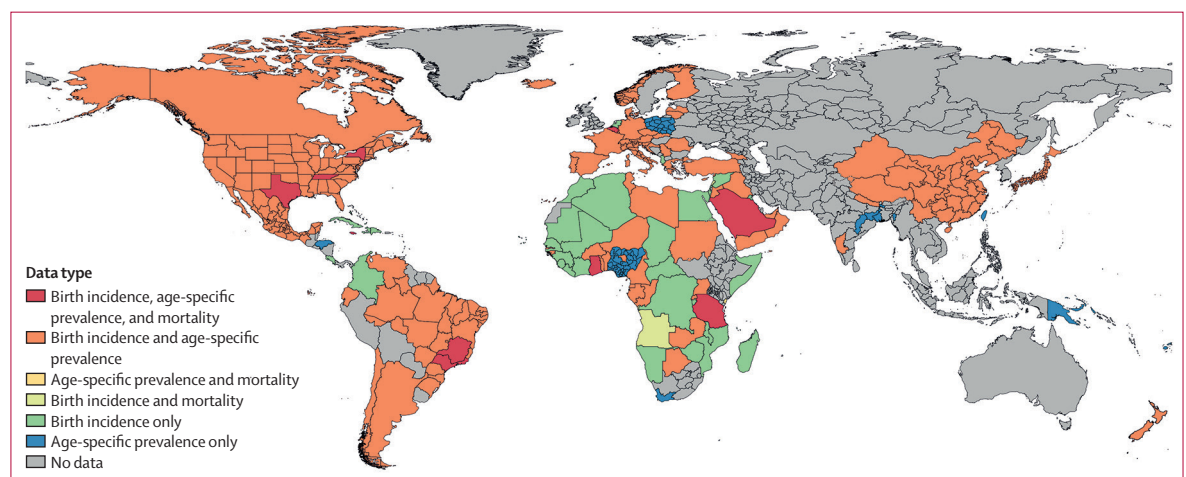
Data type
Birth incidence, age-specific prevalence, and mortality
Birth incidence and age-specific prevalence
Age-specific prevalence and mortality
Birth incidence and mortality
Birth incidence only
Age-specific prevalence only
No data